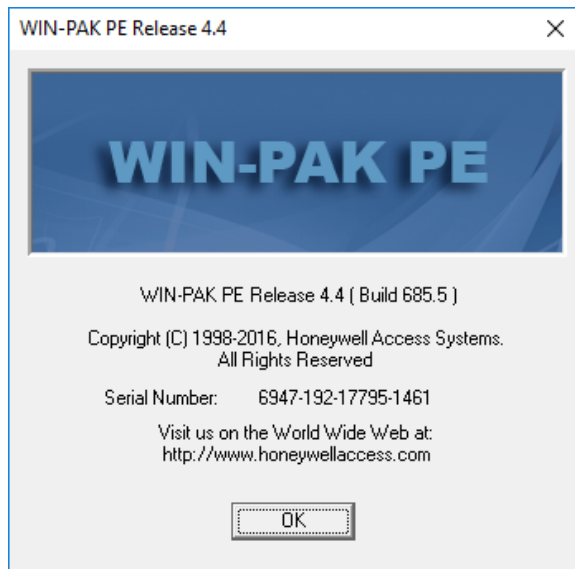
WIN-PAK PE Release 4.4

×

WIN-PAK PE

WIN-PAK PE Release 4.4 ( Build 685.5 )

Copyright (C) 1998-2016, Honeywell Access Systems.
All Rights Reserved

Serial Number: 6947-192-17795-1461

Visit us on the World Wide Web at:
http://www.honeywellaccess.com

OK